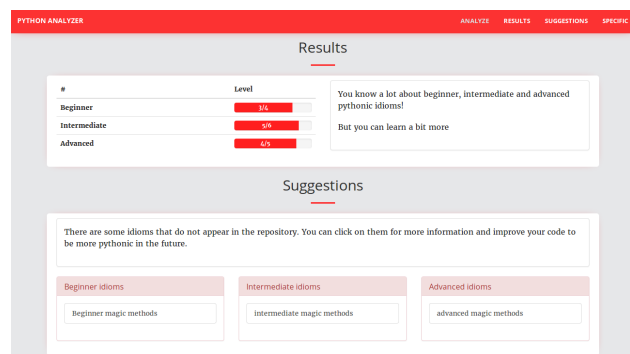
PYTHON ANALYZER

ANALYZE RESULTS SUGGESTIONS SPECIFIC

Results

| # | Level |
|---|---|
| Beginner | 3/4 |
| Intermediate | 5/6 |
| Advanced | 4/5 |

You know a lot about beginner, intermediate and advanced pythonic idioms!

But you can learn a bit more

Suggestions

There are some idioms that do not appear in the repository. You can click on them for more information and improve your code to be more pythonic in the future.

Beginner idioms

Beginner magic methods

Intermediate idioms

intermediate magic methods

Advanced idioms

advanced magic methods